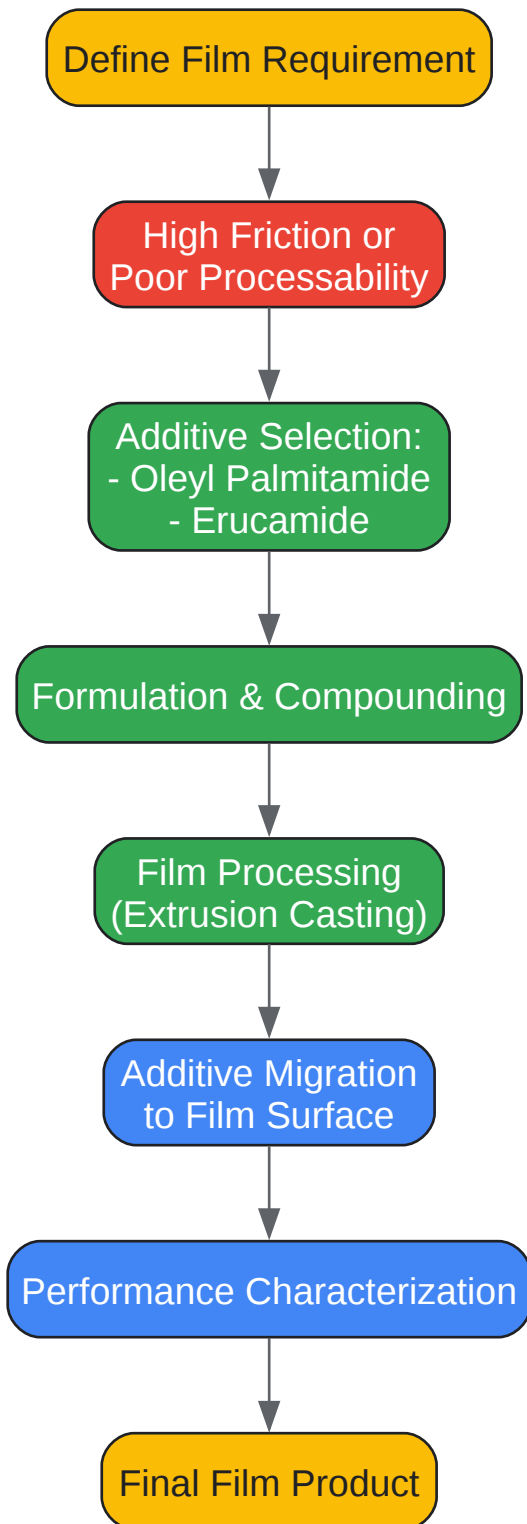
Define Film Requirement

High Friction or Poor Processability

Additive Selection:
- Oleyl Palmitamide
- Erucamide

Formulation & Compounding

Film Processing (Extrusion Casting)

Additive Migration to Film Surface

Performance Characterization

Final Film Product